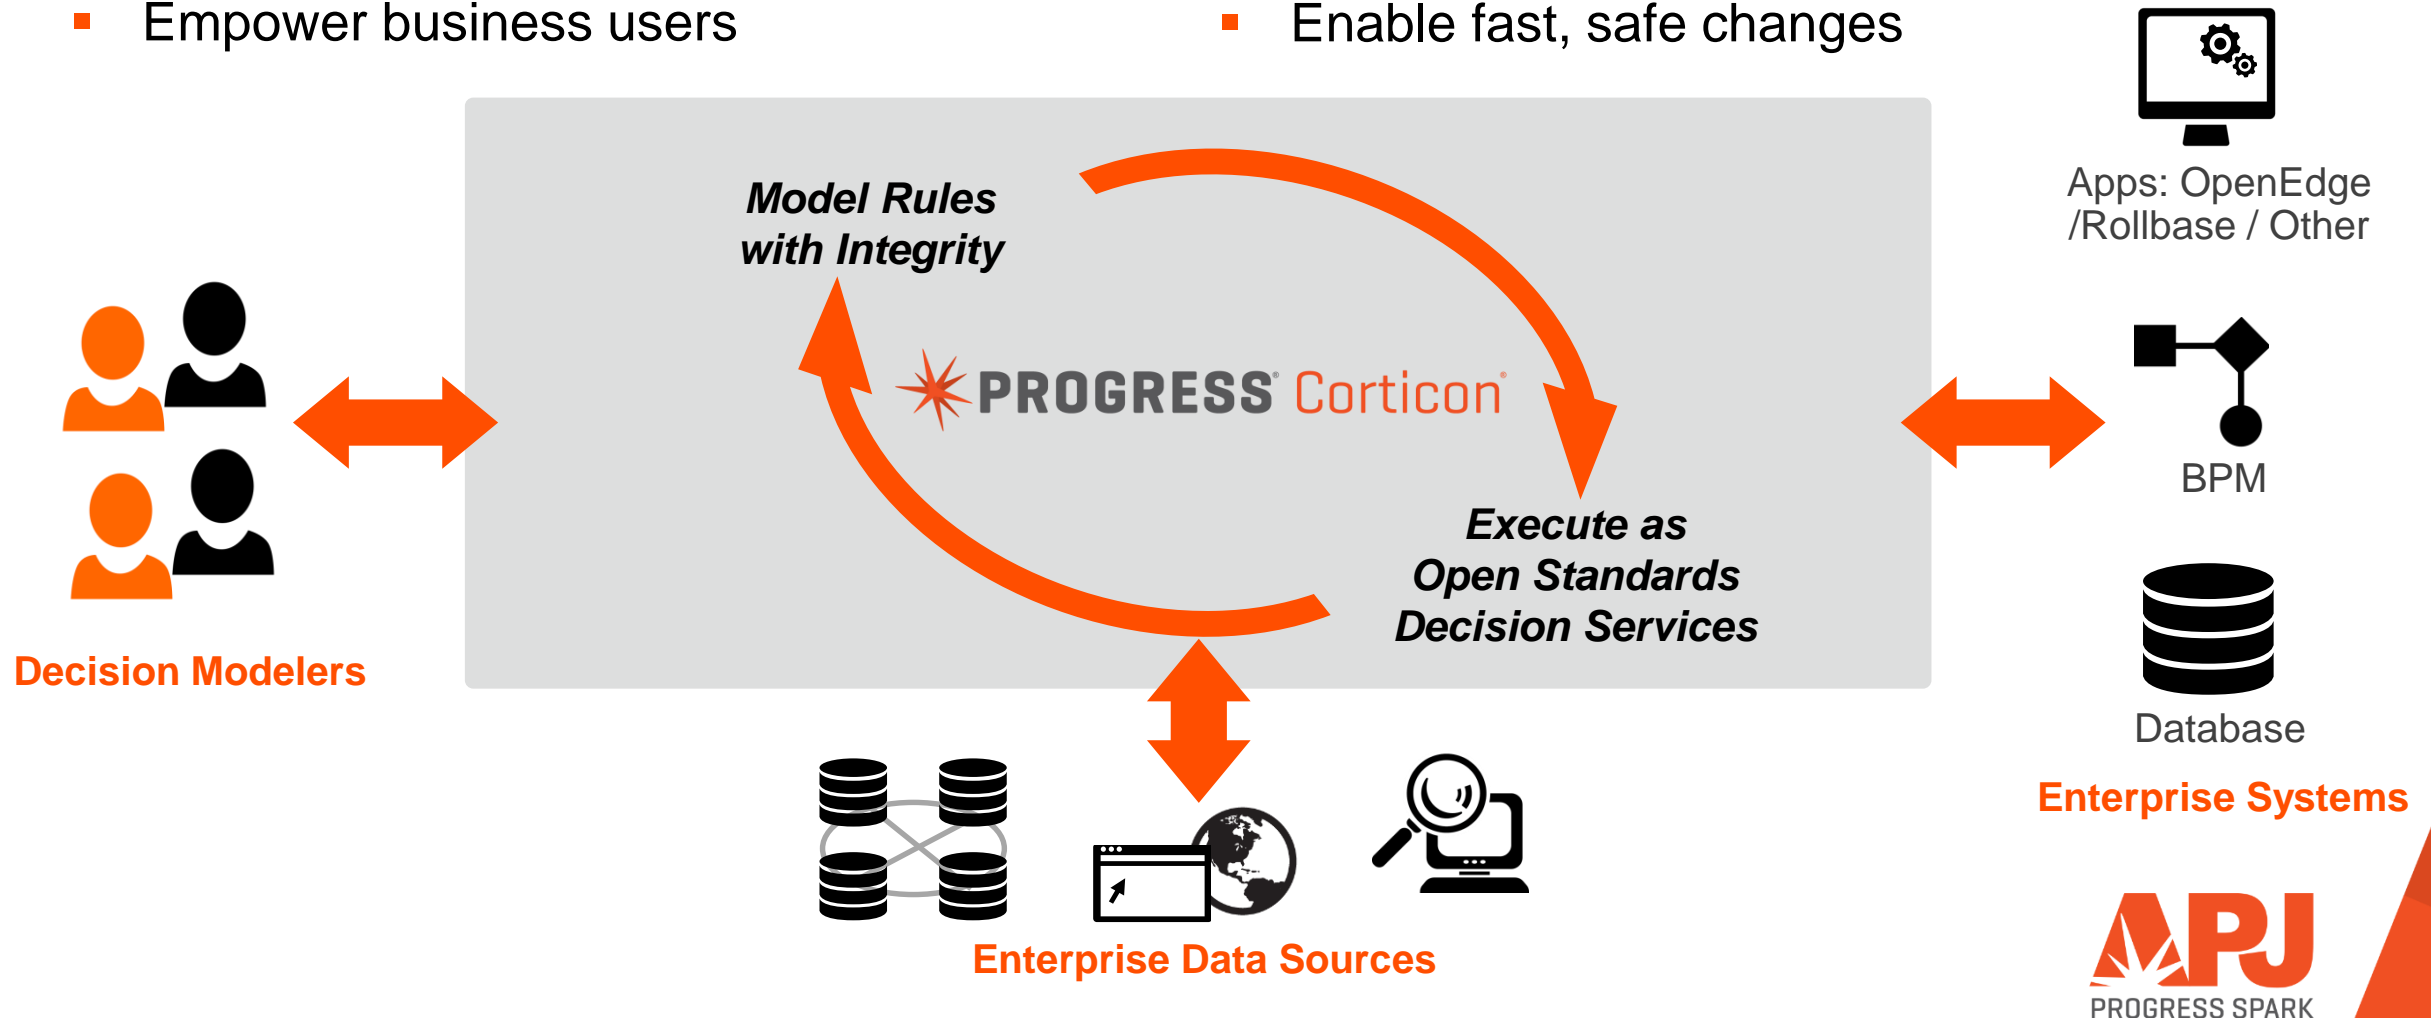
- Empower business users
- Enable fast, safe changes

Model Rules with Integrity

PROGRESS Corticon

Execute as Open Standards Decision Services

Decision Modelers

Apps: OpenEdge /Rollbase / Other

BPM

Database

Enterprise Systems

Enterprise Data Sources

APJ
PROGRESS SPARK